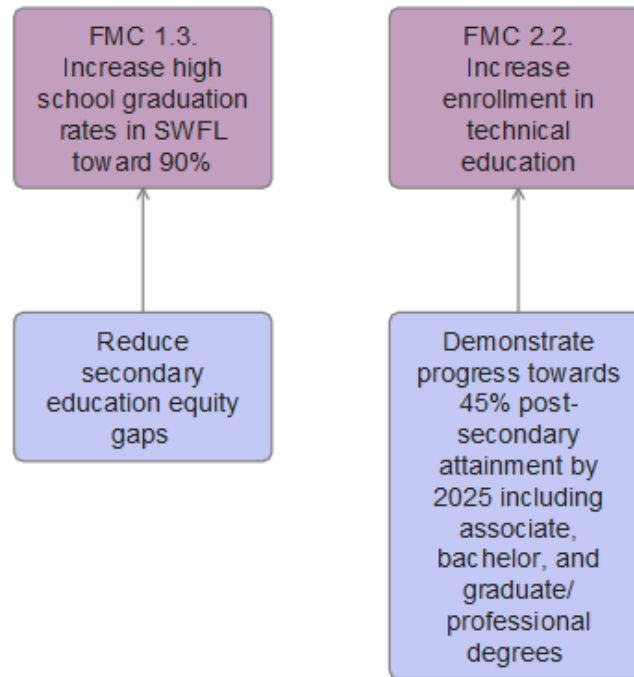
FMC 1.3.
Increase high school graduation rates in SWFL toward 90%

FMC 2.2.
Increase enrollment in technical education

Reduce secondary education equity gaps

Demonstrate progress towards 45% post-secondary attainment by 2025 including associate, bachelor, and graduate/ professional degrees